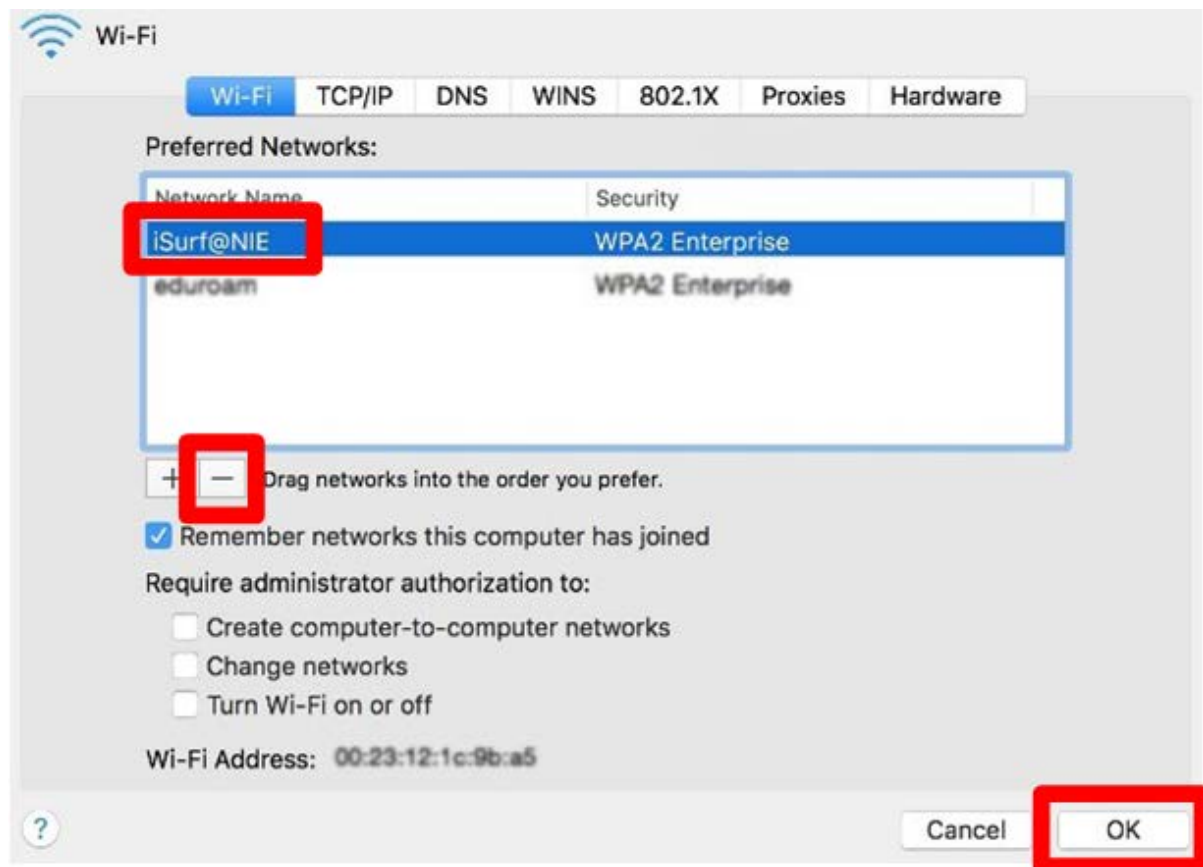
Wi-Fi

Wi-Fi TCP/IP DNS WINS 802.1X Proxies Hardware

Preferred Networks:

| Network Name | Security |
|---|---|
| iSurf@NIE | WPA2 Enterprise |
| eduroam | WPA2 Enterprise |

+ − Drag networks into the order you prefer.

Remember networks this computer has joined

Require administrator authorization to:

Create computer-to-computer networks

Change networks

Turn Wi-Fi on or off

Wi-Fi Address: 00:23:12:1c:9b:a5

?

Cancel OK